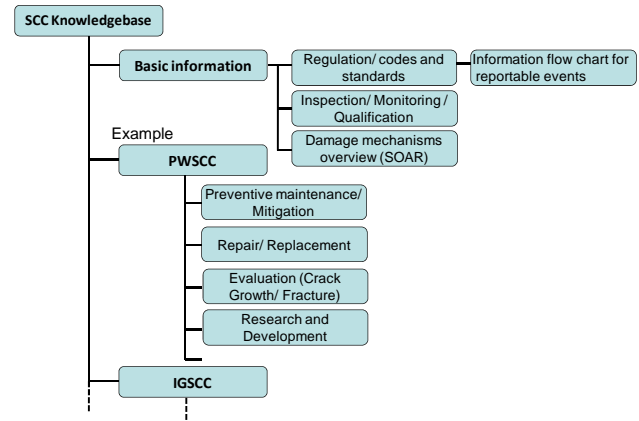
SCC Knowledgebase

Basic information

Regulation/ codes and standards

Information flow chart for reportable events

Inspection/ Monitoring / Qualification

Damage mechanisms overview (SOAR)

Example

PWSCC

Preventive maintenance/ Mitigation

Repair/ Replacement

Evaluation (Crack Growth/ Fracture)

Research and Development

IGSCC